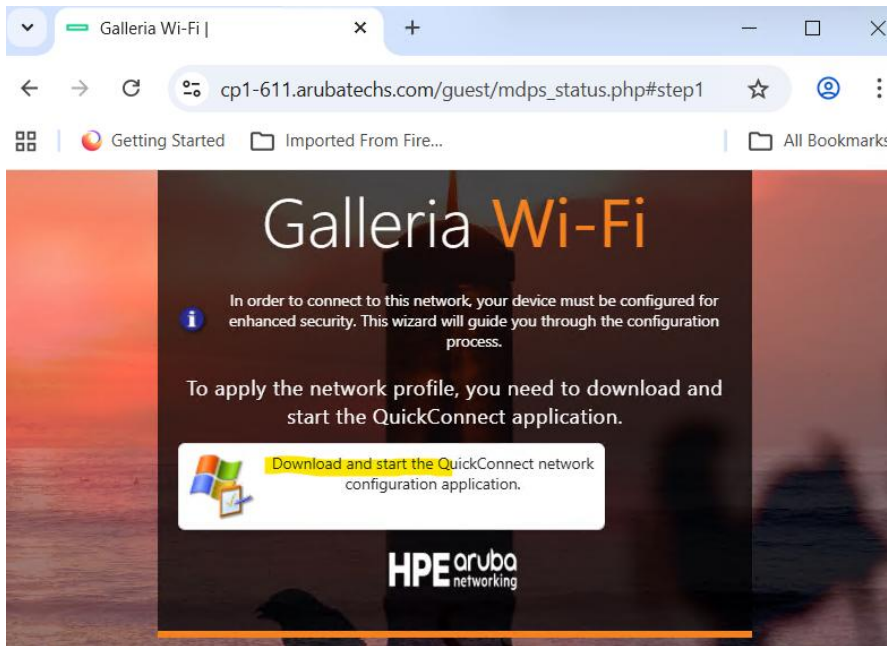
Galleria Wi-Fi |

cp1-611.arubatechs.com/guest/mdps_status.php#step1

Getting Started

Imported From Fire...

All Bookmarks

Galleria Wi-Fi

In order to connect to this network, your device must be configured for enhanced security. This wizard will guide you through the configuration process.

To apply the network profile, you need to download and start the QuickConnect application.

Download and start the QuickConnect network configuration application.

HPE aruba networking